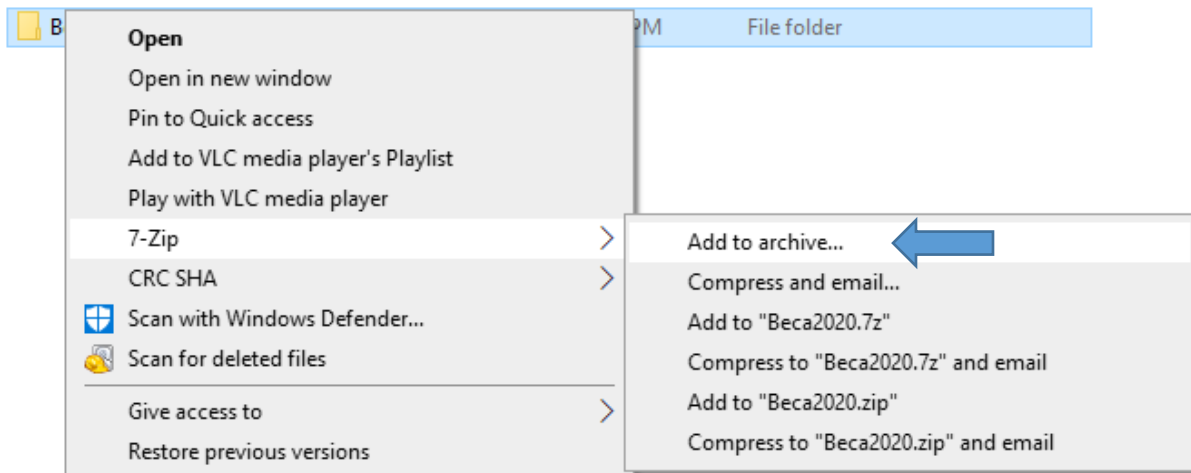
B PM File folder

Open
Open in new window
Pin to Quick access
Add to VLC media player's Playlist
Play with VLC media player
7-Zip
CRC SHA
Scan with Windows Defender...
Scan for deleted files
Give access to
Restore previous versions

Add to archive...
Compress and email...
Add to "Beca2020.7z"
Compress to "Beca2020.7z" and email
Add to "Beca2020.zip"
Compress to "Beca2020.zip" and email